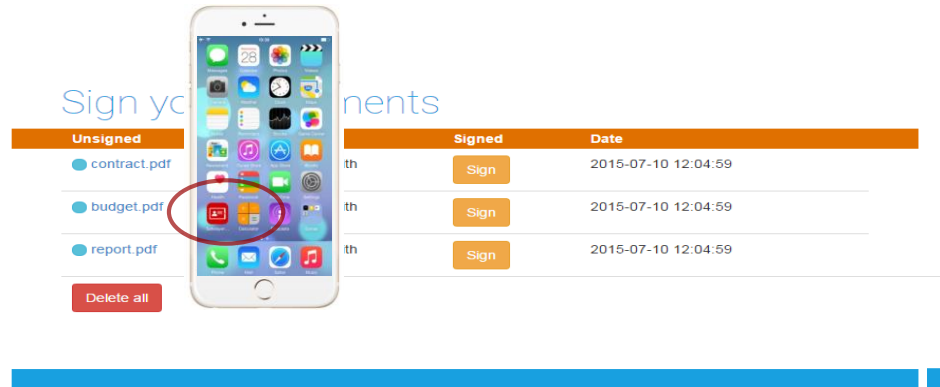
Sign yo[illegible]ments

| Unsigned | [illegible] | Signed | Date |
|---|---|---|---|
| contract.pdf | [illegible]th | Sign | 2015-07-10 12:04:59 |
| budget.pdf | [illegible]th | Sign | 2015-07-10 12:04:59 |
| report.pdf | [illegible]th | Sign | 2015-07-10 12:04:59 |

Delete all

28